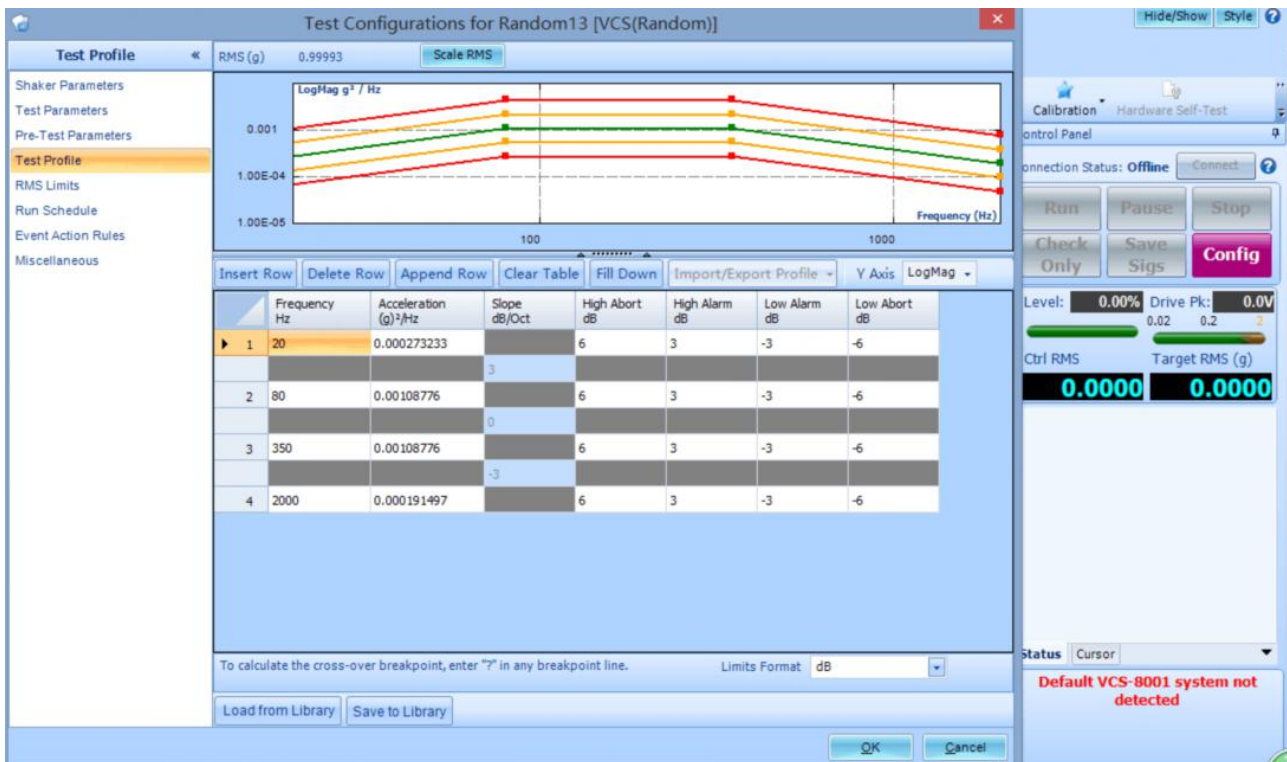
Test Configurations for Random13 [VCS(Random)]

Hide/Show Style

Test Profile «

Shaker Parameters
Test Parameters
Pre-Test Parameters
Test Profile
RMS Limits
Run Schedule
Event Action Rules
Miscellaneous

RMS (g) 0.99993 Scale RMS

LogMag g² / Hz
0.001
1.00E-04
1.00E-05
100
1000
Frequency (Hz)

Insert Row | Delete Row | Append Row | Clear Table | Fill Down | Import/Export Profile | Y Axis LogMag

| | Frequency Hz | Acceleration (g)²/Hz | Slope dB/Oct | High Abort dB | High Alarm dB | Low Alarm dB | Low Abort dB |
|---|---|---|---|---|---|---|---|
| 1 | 20 | 0.000273233 | | 6 | 3 | -3 | -6 |
| | | | 3 | | | | |
| 2 | 80 | 0.00108776 | | 6 | 3 | -3 | -6 |
| | | | 0 | | | | |
| 3 | 350 | 0.00108776 | | 6 | 3 | -3 | -6 |
| | | | -3 | | | | |
| 4 | 2000 | 0.000191497 | | 6 | 3 | -3 | -6 |

To calculate the cross-over breakpoint, enter "?" in any breakpoint line.

Limits Format dB

Load from Library Save to Library

OK Cancel

Calibration Hardware Self-Test
ontrol Panel
onnection Status: Offline Connect
Run Pause Stop
Check Only Save Sigs Config
Level: 0.00% Drive Pk: 0.0V
0.02 0.2 2
Ctrl RMS Target RMS (g)
0.0000 0.0000

Status Cursor
Default VCS-8001 system not detected